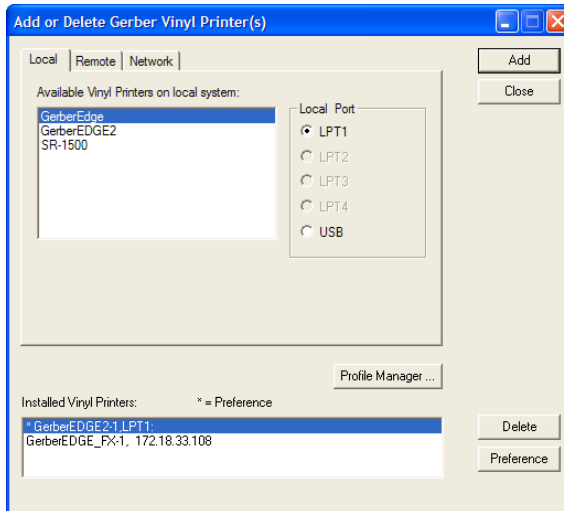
Add or Delete Gerber Vinyl Printer(s)

Local | Remote | Network

Available Vinyl Printers on local system:

GerberEdge
GerberEDGE2
SR-1500

Local Port
LPT1
LPT2
LPT3
LPT4
USB

Add
Close

Profile Manager ...

Installed Vinyl Printers: * = Preference

* GerberEDGE2-1,LPT1:
GerberEDGE_FX-1, 172.18.33.108

Delete
Preference